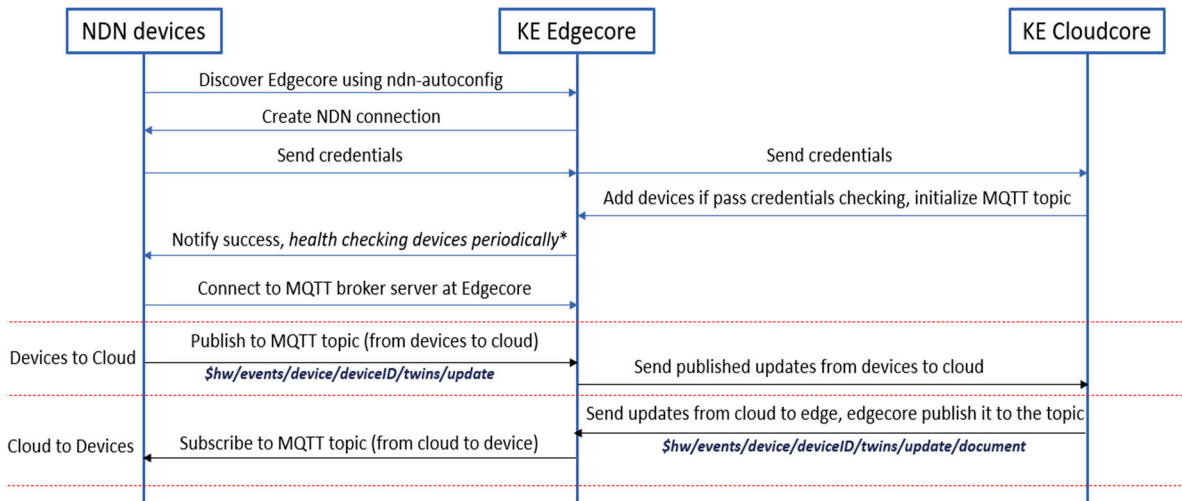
NDN devices

KE Edgecore

KE Cloudcore

Discover Edgecore using ndn-autoconfig

Create NDN connection

Send credentials

Send credentials

Add devices if pass credentials checking, initialize MQTT topic

Notify success, *health checking devices periodically**

Connect to MQTT broker server at Edgecore

Devices to Cloud

Publish to MQTT topic (from devices to cloud)

*$hw/events/device/deviceID/twins/update*

Send published updates from devices to cloud

Send updates from cloud to edge, edgecore publish it to the topic

*$hw/events/device/deviceID/twins/update/document*

Cloud to Devices

Subscribe to MQTT topic (from cloud to device)